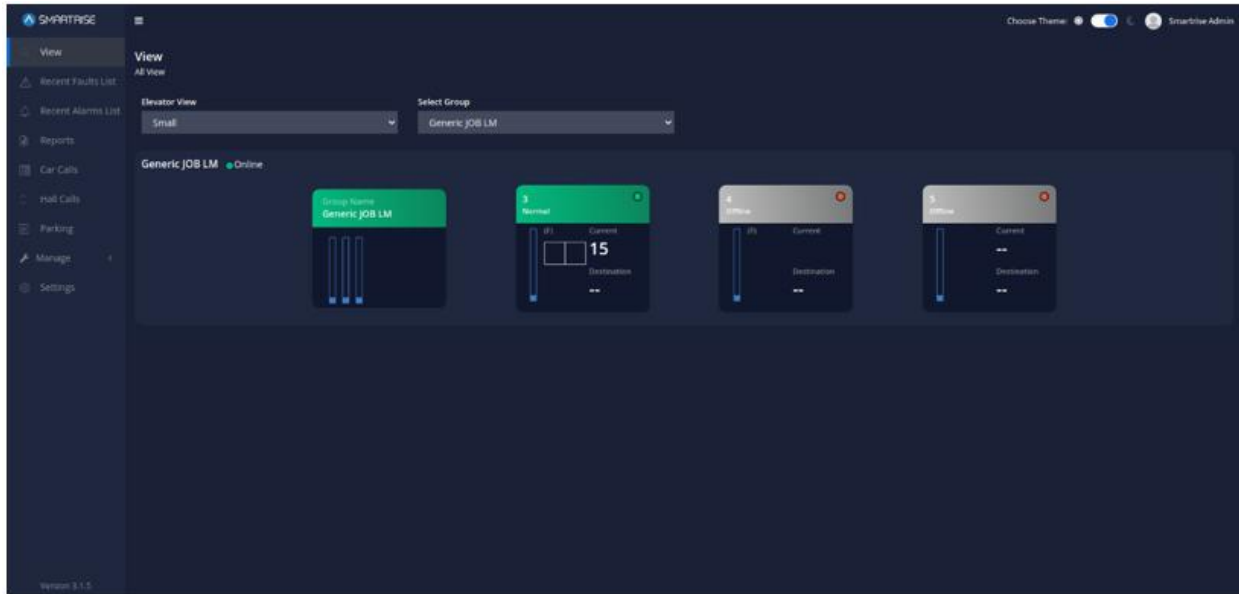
SMARTRISE

View
Recent Faults List
Recent Alarms List
Reports
Car Calls
Hall Calls
Parking
Manage
Settings

Version 3.1.5

Choose Theme:
Smartrise Admin

View
All View

Elevator View
Small

Select Group
Generic JOB LM

Generic JOB LM
Online

Group Name
Generic JOB LM

3
Normal
(F)
Current
15
Destination
--

4
Offline
(F)
Current
Destination
--

5
Offline
Current
--
Destination
--